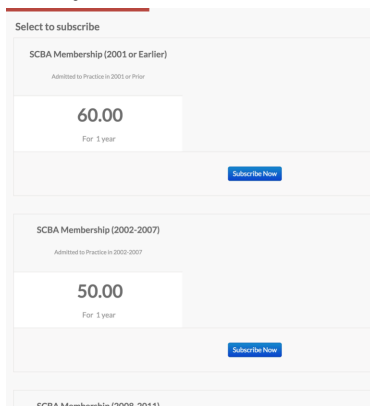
Select to subscribe

SCBA Membership (2001 or Earlier)

Admitted to Practice in 2001 or Prior

60.00

For 1 year

Subscribe Now

SCBA Membership (2002-2007)

Admitted to Practice in 2002-2007

50.00

For 1 year

Subscribe Now

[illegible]